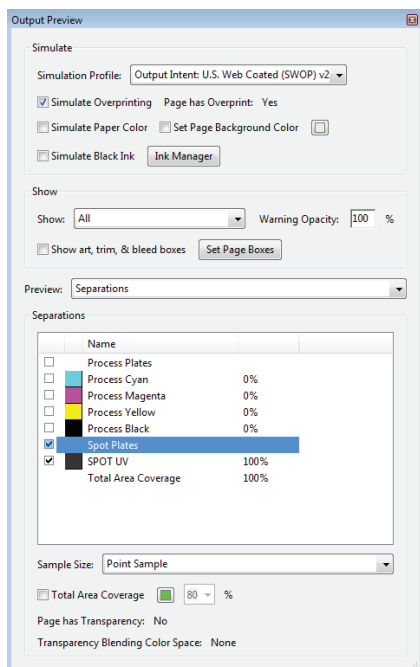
Output Preview

Simulate

Simulation Profile: Output Intent: U.S. Web Coated (SWOP) v2

Simulate Overprinting Page has Overprint: Yes

Simulate Paper Color Set Page Background Color

Simulate Black Ink Ink Manager

Show

Show: All Warning Opacity: 100 %

Show art, trim, & bleed boxes Set Page Boxes

Preview: Separations

Separations

| | | Name | |
|---|---|---|---|
| | | Process Plates | |
| | | Process Cyan | 0% |
| | | Process Magenta | 0% |
| | | Process Yellow | 0% |
| | | Process Black | 0% |
| | | Spot Plates | |
| | | SPOT UV | 100% |
| | | Total Area Coverage | 100% |

Sample Size: Point Sample

Total Area Coverage 80 %

Page has Transparency: No

Transparency Blending Color Space: None